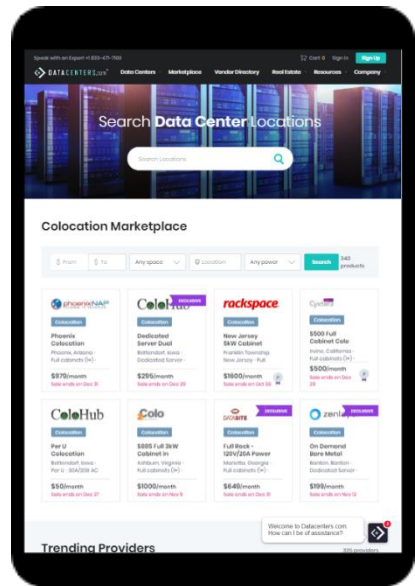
Speak with an Expert +1 833-471-7100
Cart 0 Sign In Sign Up
DATACENTERS.com Data Centers Marketplace Vendor Directory Real Estate Resources Company

Search Data Center Locations
Search Locations

Colocation Marketplace

From To Any space Location Any power Search 340 products

phoenixNAP
Colocation
Phoenix Colocation
Phoenix, Arizona · Full cabinets (1+)
$970/month
Sale ends on Dec 31

ColoHub
EXCLUSIVE
Colocation
Dedicated Server Dual
Bettendorf, Iowa · Dedicated Server
$295/month
Sale ends on Dec 28

rackspace
Colocation
New Jersey 5kW Cabinet
Franklin Township, New Jersey · Full
$1600/month
Sale ends on Oct 30

Cyxtera
Colocation
$500 Full Cabinet Colo
Irvine, California · Full cabinets (1+)
$500/month
Sale ends on Dec 31

ColoHub
Colocation
Per U Colocation
Bettendorf, Iowa · Per U · 30A/208 AC
$50/month
Sale ends on Dec 27

Colo
Colocation
$805 Full 3kW Cabinet in
Ashburn, Virginia · Full cabinets (1+)
$1000/month
Sale ends on Nov 9

DATASITE
EXCLUSIVE
Colocation
Full Rack - 120V/20A Power
Marietta, Georgia · Full cabinets (1+)
$649/month
Sale ends on Dec 31

zenlayer
EXCLUSIVE
Colocation
On Demand Bare Metal
Boston, Boston · Dedicated Server
$199/month
Sale ends on Nov 12

Welcome to Datacenters.com. How can I be of assistance?

Trending Providers
335 providers